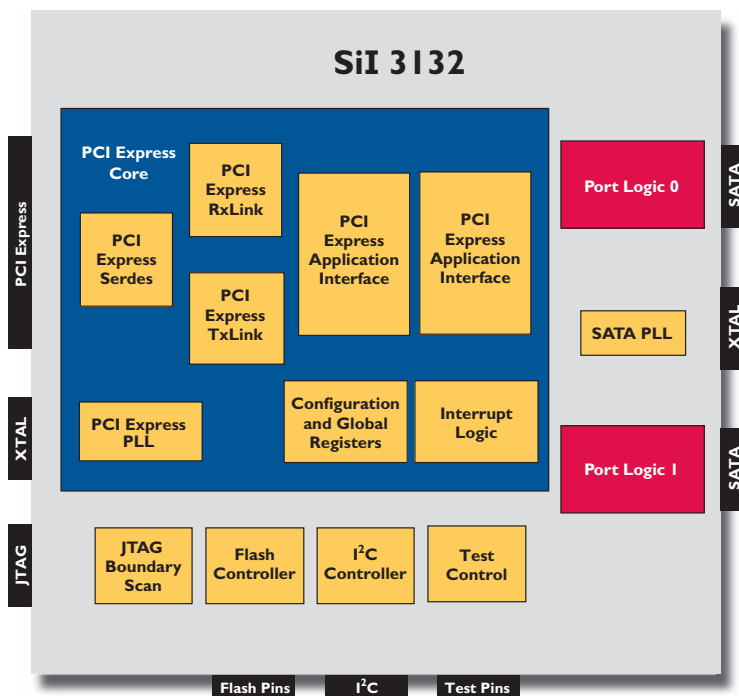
SiI 3132

PCI Express

XTAL

JTAG

PCI Express Core

PCI Express Serdes

PCI Express RxLink

PCI Express TxLink

PCI Express Application Interface

PCI Express Application Interface

PCI Express PLL

Configuration and Global Registers

Interrupt Logic

Port Logic 0

SATA

SATA PLL

XTAL

Port Logic 1

SATA

JTAG Boundary Scan

Flash Controller

$I^2C$ Controller

Test Control

Flash Pins

$I^2C$

Test Pins